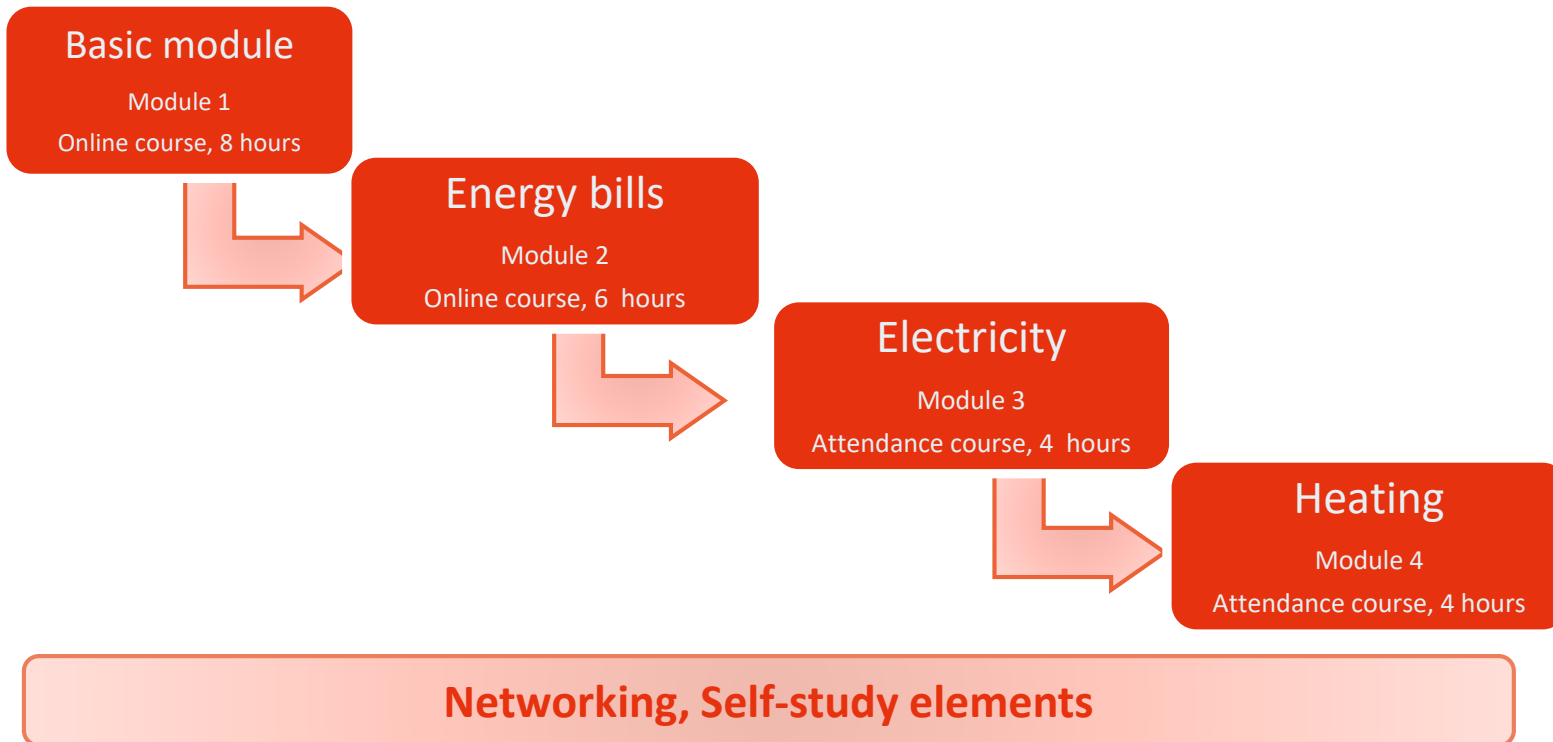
Basic module
Module 1
Online course, 8 hours

Energy bills
Module 2
Online course, 6 hours

Electricity
Module 3
Attendance course, 4 hours

Heating
Module 4
Attendance course, 4 hours

Networking, Self-study elements